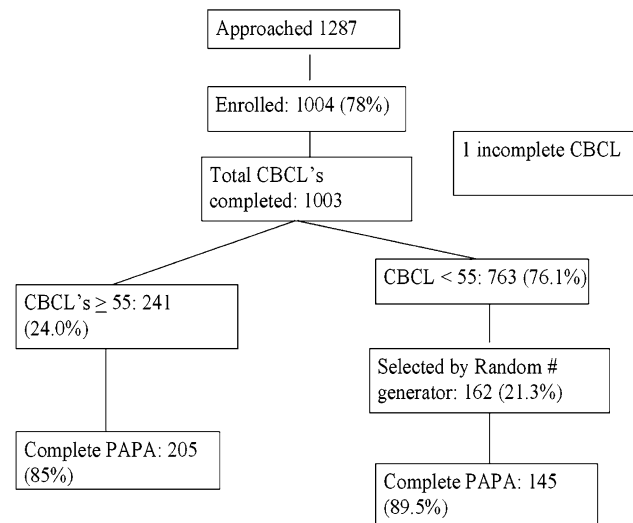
Approached 1287

Enrolled: 1004 (78%)

1 incomplete CBCL

Total CBCL's completed: 1003

CBCL's $\geq$ 55: 241 (24.0%)

CBCL < 55: 763 (76.1%)

Selected by Random # generator: 162 (21.3%)

Complete PAPA: 205 (85%)

Complete PAPA: 145 (89.5%)